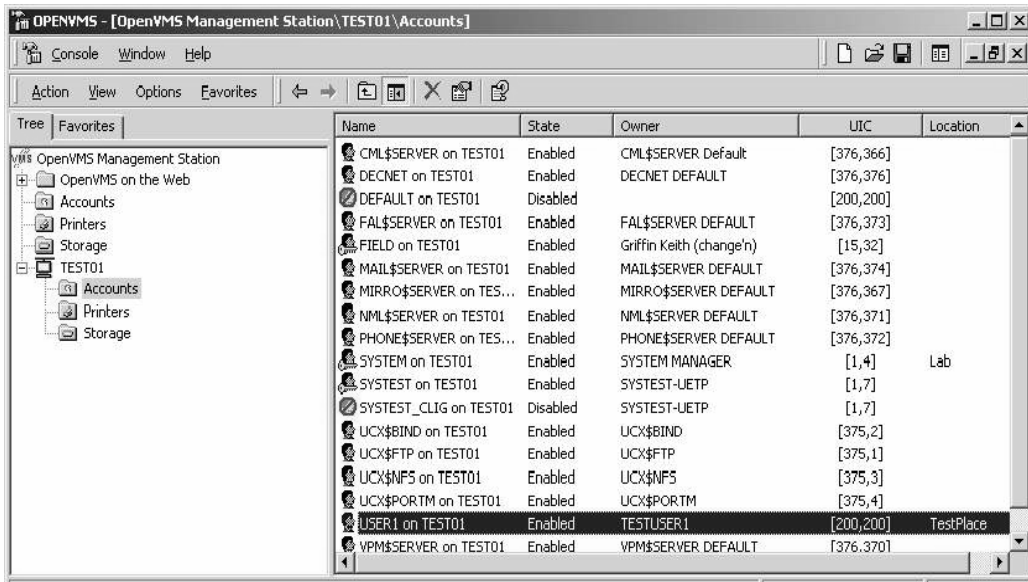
OPENVMS - [OpenVMS Management Station\TEST01\Accounts]

Console Window Help

Action View Options Favorites

Tree | Favorites

OpenVMS Management Station
OpenVMS on the Web
Accounts
Printers
Storage
TEST01
Accounts
Printers
Storage

| Name | State | Owner | UIC | Location |
|---|---|---|---|---|
| CML$SERVER on TEST01 | Enabled | CML$SERVER Default | [376,366] | |
| DECNET on TEST01 | Enabled | DECNET DEFAULT | [376,376] | |
| DEFAULT on TEST01 | Disabled | | [200,200] | |
| FAL$SERVER on TEST01 | Enabled | FAL$SERVER DEFAULT | [376,373] | |
| FIELD on TEST01 | Enabled | Griffin Keith (change'n) | [15,32] | |
| MAIL$SERVER on TEST01 | Enabled | MAIL$SERVER DEFAULT | [376,374] | |
| MIRRO$SERVER on TES... | Enabled | MIRRO$SERVER DEFAULT | [376,367] | |
| NML$SERVER on TEST01 | Enabled | NML$SERVER DEFAULT | [376,371] | |
| PHONE$SERVER on TES... | Enabled | PHONE$SERVER DEFAULT | [376,372] | |
| SYSTEM on TEST01 | Enabled | SYSTEM MANAGER | [1,4] | Lab |
| SYSTEST on TEST01 | Enabled | SYSTEST-UETP | [1,7] | |
| SYSTEST_CLIG on TEST01 | Disabled | SYSTEST-UETP | [1,7] | |
| UCX$BIND on TEST01 | Enabled | UCX$BIND | [375,2] | |
| UCX$FTP on TEST01 | Enabled | UCX$FTP | [375,1] | |
| UCX$NFS on TEST01 | Enabled | UCX$NFS | [375,3] | |
| UCX$PORTM on TEST01 | Enabled | UCX$PORTM | [375,4] | |
| USER1 on TEST01 | Enabled | TESTUSER1 | [200,200] | TestPlace |
| VPM$SERVER on TEST01 | Enabled | VPM$SERVER DEFAULT | [376,370] | |